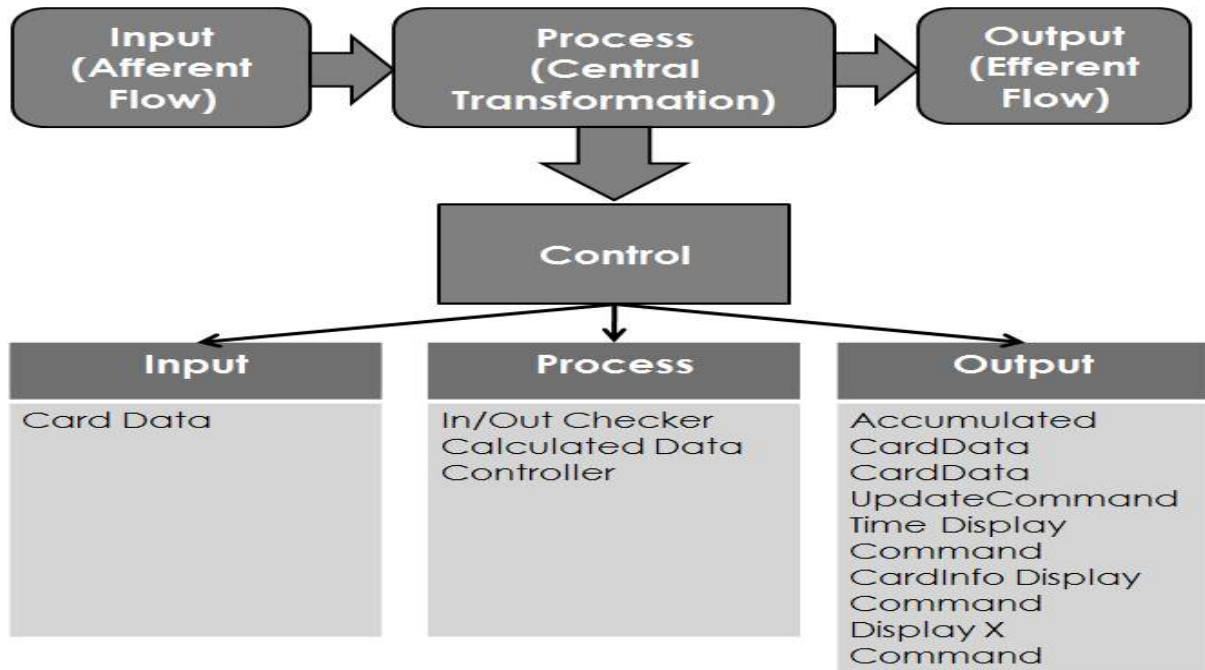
Input (Afferent Flow)

Process (Central Transformation)

Output (Efferent Flow)

Control

Input

Card Data

Process

In/Out Checker
Calculated Data
Controller

Output

Accumulated
CardData
CardData
UpdateCommand
Time Display
Command
CardInfo Display
Command
Display X
Command